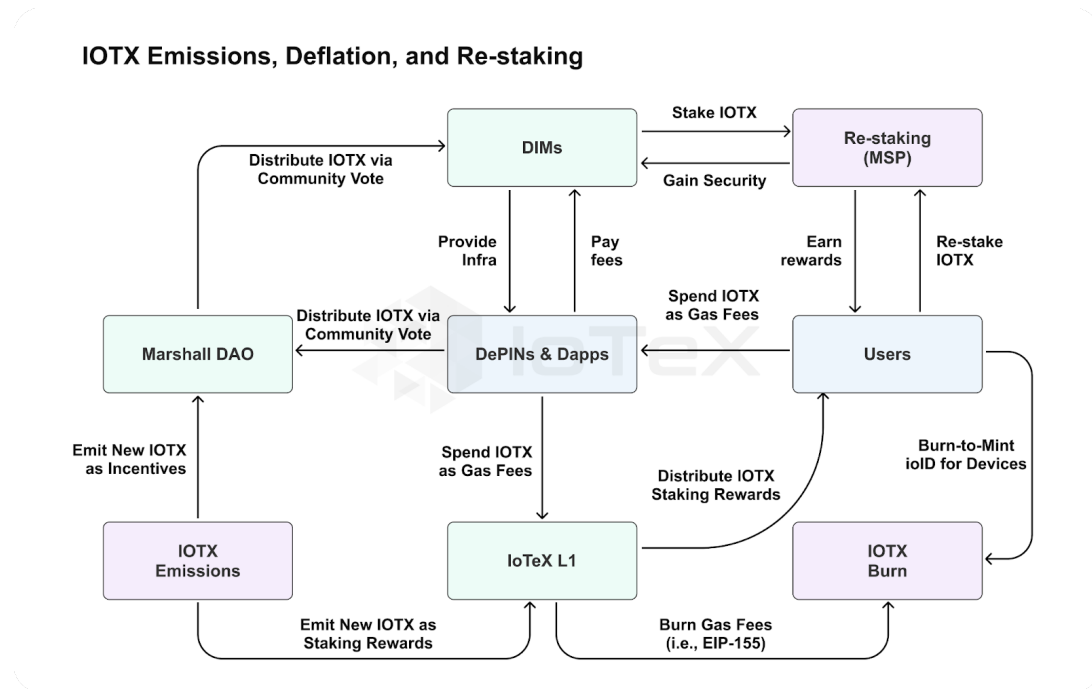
IOTX Emissions, Deflation, and Re-staking

DIMs

Stake IOTX

Gain Security

Re-staking (MSP)

Distribute IOTX via Community Vote

Provide Infra

Pay fees

Earn rewards

Re-stake IOTX

Spend IOTX as Gas Fees

Marshall DAO

Distribute IOTX via Community Vote

DePINs & Dapps

IoTeX

Users

Emit New IOTX as Incentives

Spend IOTX as Gas Fees

Distribute IOTX Staking Rewards

Burn-to-Mint ioID for Devices

IOTX Emissions

IoTeX L1

IOTX Burn

Emit New IOTX as Staking Rewards

Burn Gas Fees (i.e., EIP-155)